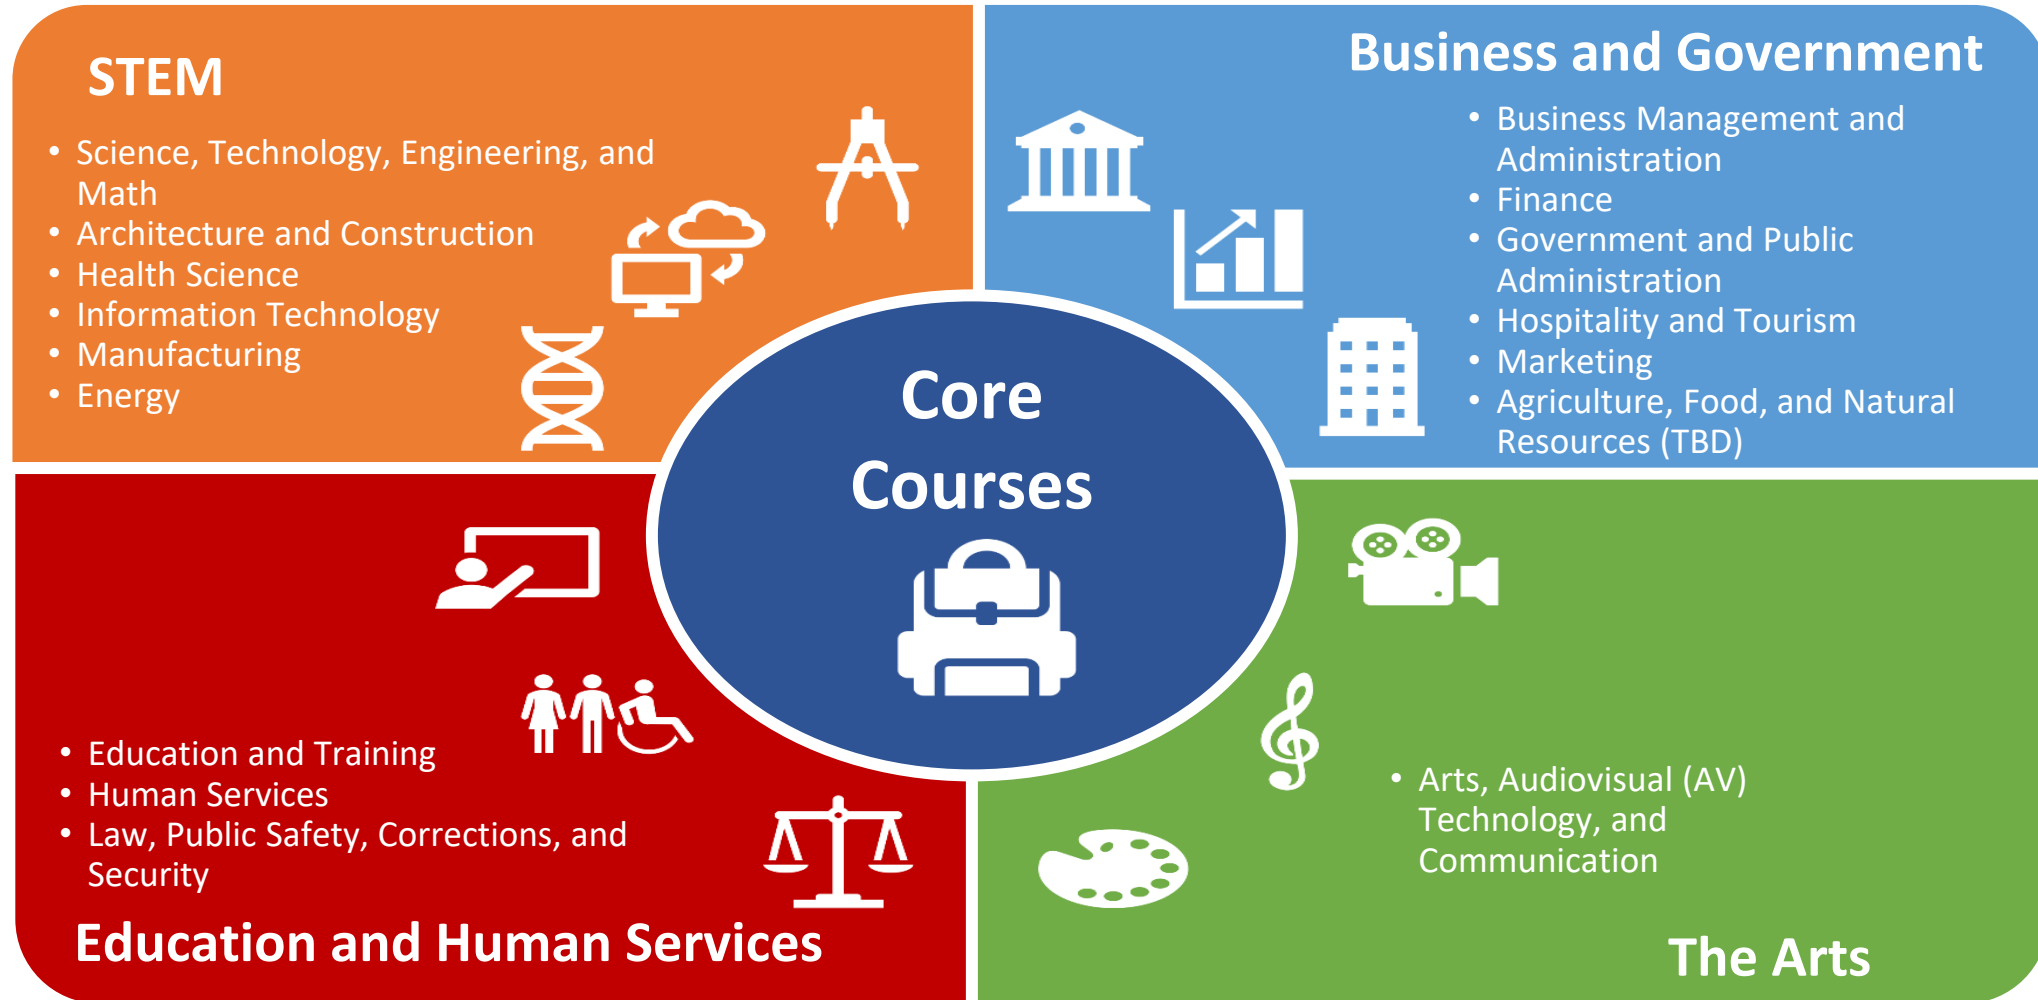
STEM

- Science, Technology, Engineering, and Math
- Architecture and Construction
- Health Science
- Information Technology
- Manufacturing
- Energy

Business and Government

- Business Management and Administration
- Finance
- Government and Public Administration
- Hospitality and Tourism
- Marketing
- Agriculture, Food, and Natural Resources (TBD)

Core Courses

- Education and Training
- Human Services
- Law, Public Safety, Corrections, and Security

Education and Human Services

- Arts, Audiovisual (AV) Technology, and Communication

The Arts